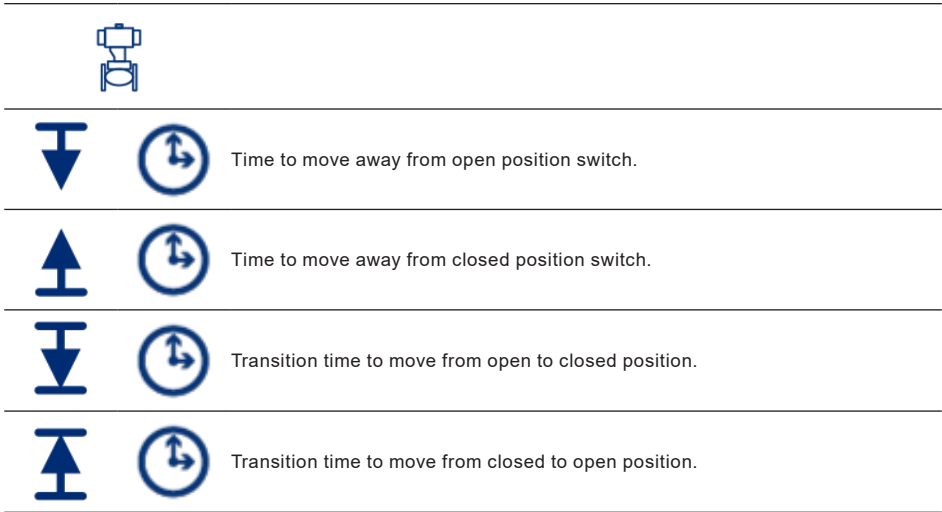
Time to move away from open position switch.

Time to move away from closed position switch.

Transition time to move from open to closed position.

Transition time to move from closed to open position.